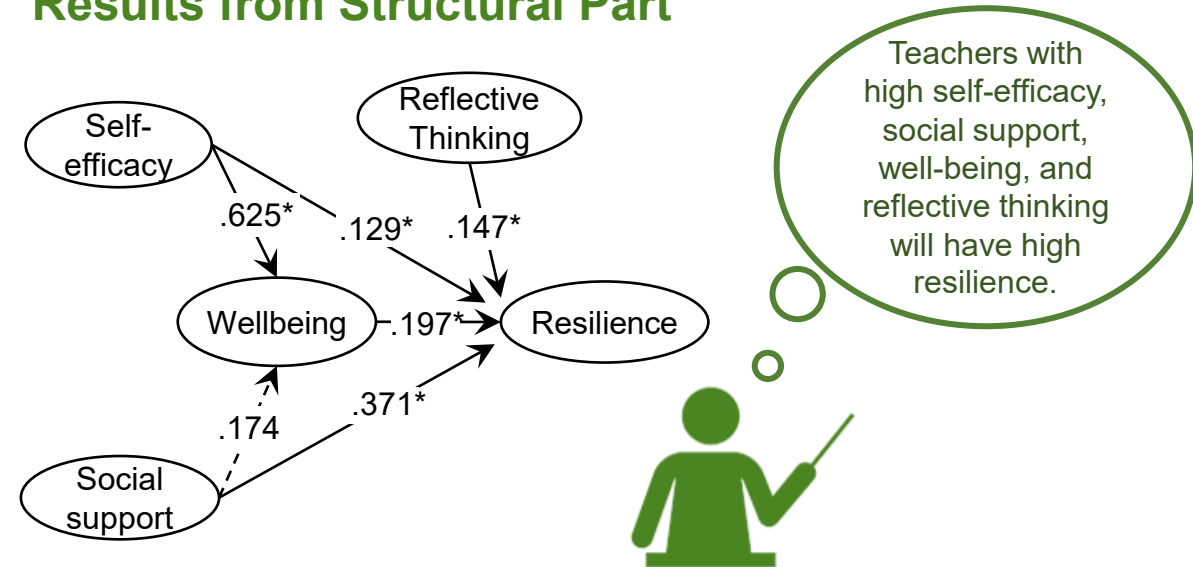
Results from Structural Part

Self-efficacy

Reflective Thinking

.625*

.129*

.147*

Wellbeing

.197*

Resilience

.174

.371*

Social support

Teachers with high self-efficacy, social support, well-being, and reflective thinking will have high resilience.